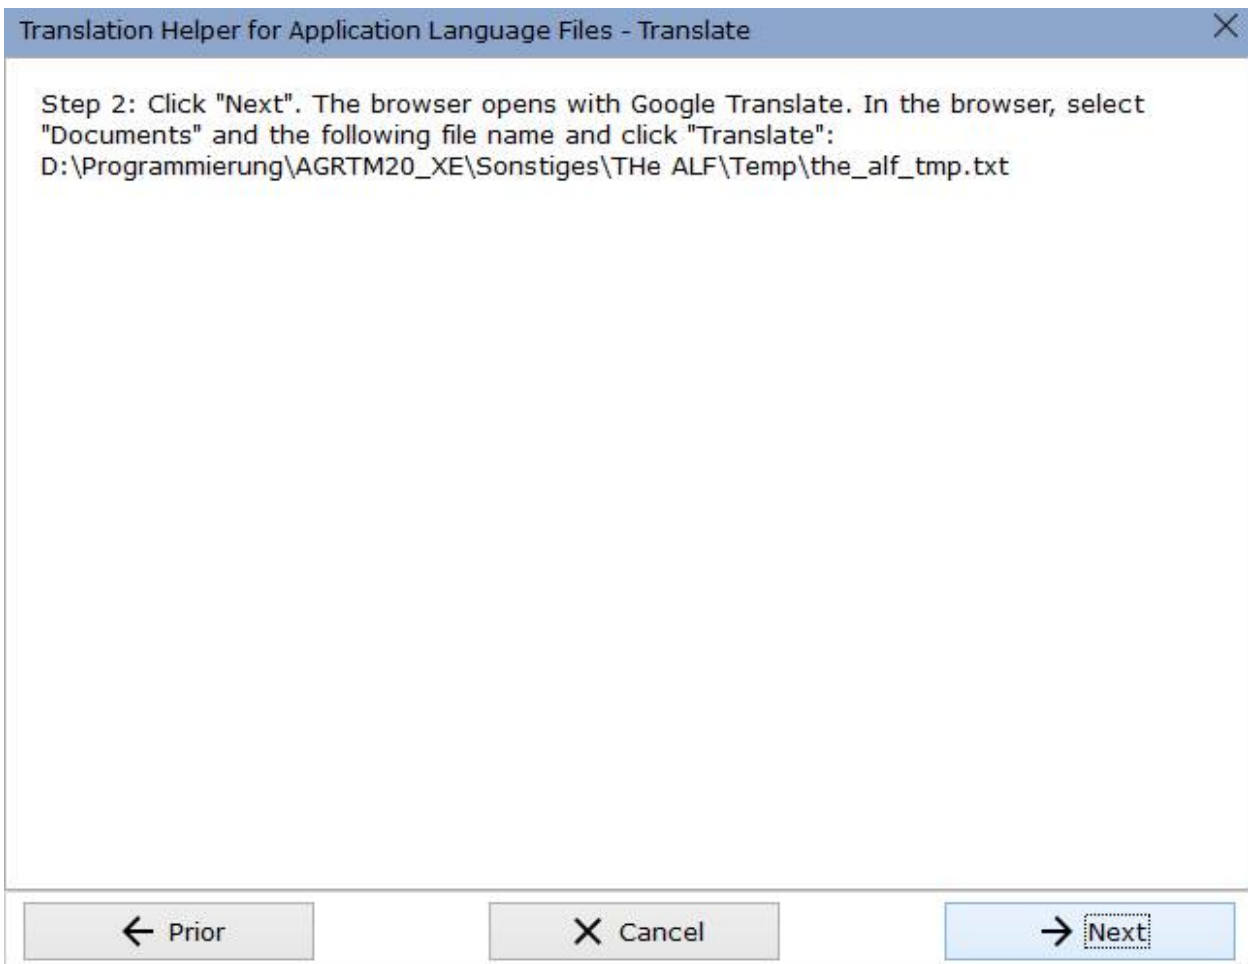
Translation Helper for Application Language Files - Translate

Step 2: Click "Next". The browser opens with Google Translate. In the browser, select "Documents" and the following file name and click "Translate":
D:\Programmierung\AGRTM20_XE\Sonstiges\THe ALF\Temp\the_alf_tmp.txt

← Prior

✕ Cancel

→ Next